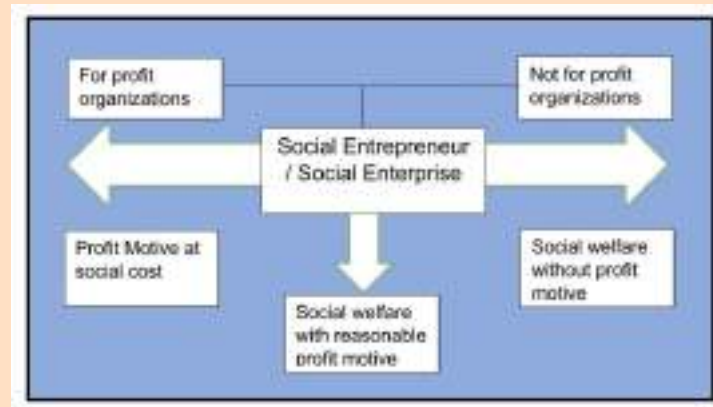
For profit organizations

Not for profit organizations

Social Entrepreneur / Social Enterprise

Profit Motive at social cost

Social welfare with reasonable profit motive

Social welfare without profit motive